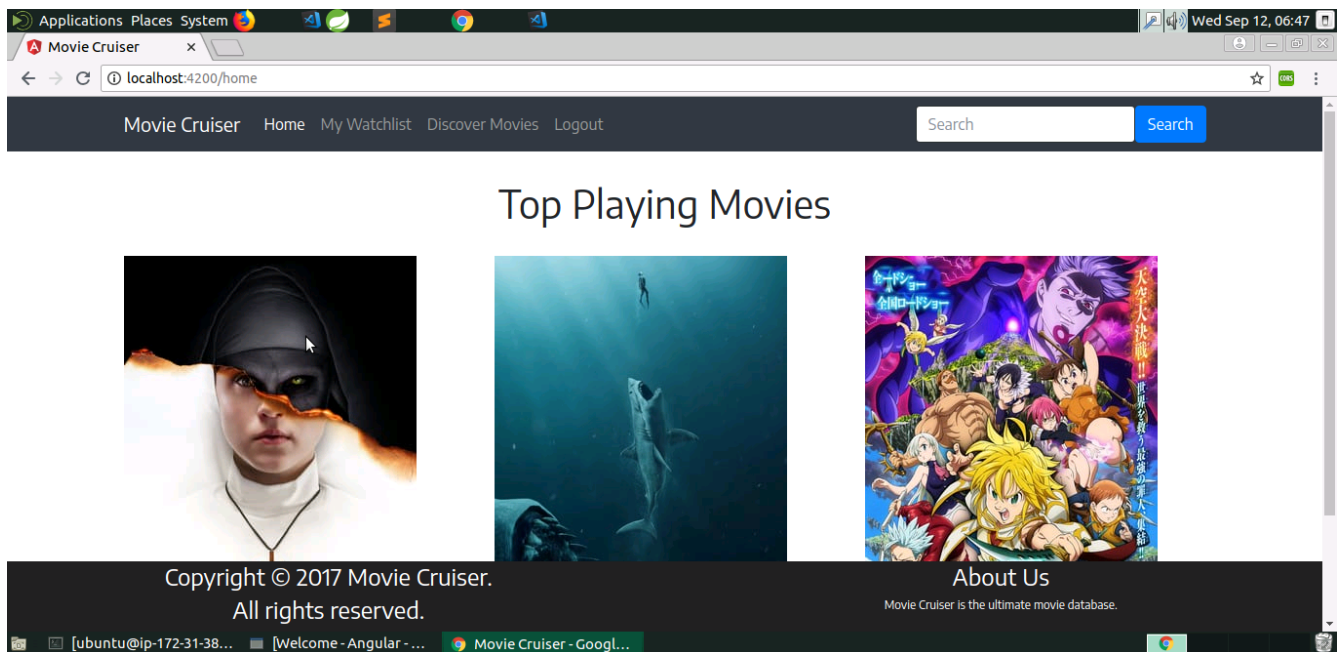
Applications Places System

Wed Sep 12, 06:47

Movie Cruiser ×

localhost:4200/home

Movie Cruiser Home My Watchlist Discover Movies Logout

Search Search

Top Playing Movies

劇場版

全国ロードショー

天空大決戦!! 世界を救う最強の罪人、集結!!

Copyright © 2017 Movie Cruiser. All rights reserved.

About Us

Movie Cruiser is the ultimate movie database.

[ubuntu@ip-172-31-38... [Welcome - Angular - ... Movie Cruiser - Googl...